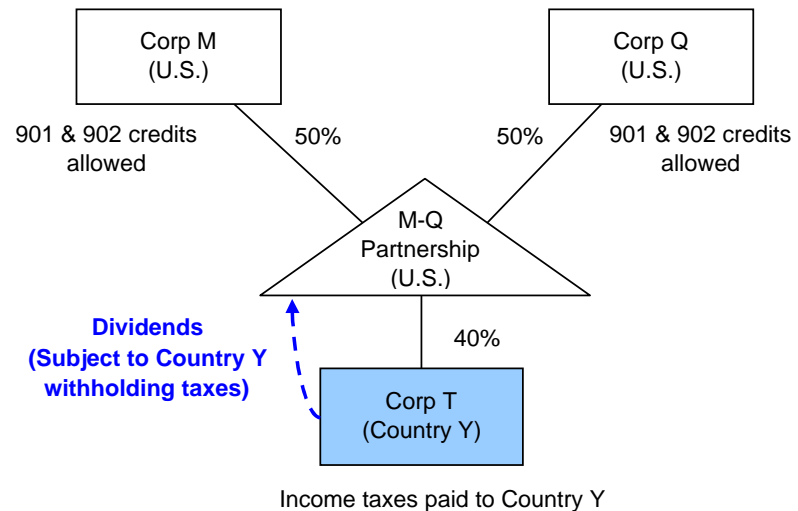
Corp M
(U.S.)

Corp Q
(U.S.)

901 & 902 credits allowed

50%

50%

901 & 902 credits allowed

M-Q
Partnership
(U.S.)

Dividends
(Subject to Country Y withholding taxes)

40%

Corp T
(Country Y)

Income taxes paid to Country Y